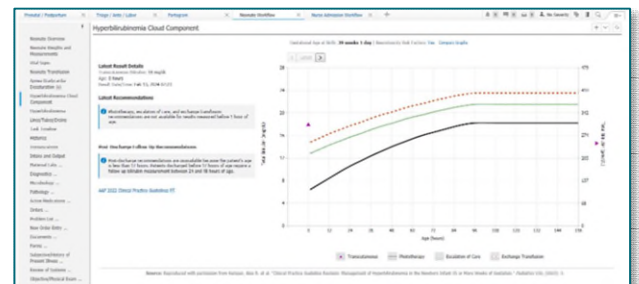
Prenatal / Postpartum | Triage / Ante / Labor | Partogram | Neonate Workflow | Nurse Admission Workflow

Hyperbilirubinemia Cloud Component

Neonate Overview
Neonate Weights and Measurements
Vital Signs
Neonate Transfusion
Apgar Scores
Hyperbilirubinemia Cloud Component
Hyperbilirubinemia
Lines/Tubes/Drains
Task Timeline
Histories
Intake and Output
Maternal Info
Diagnostics
Microbiology
Pathology
Active Medications
Orders
Problem List
New Order Entry
Documents
Forms
Subjective/History of Present Illness
Review of Systems
Objective/Physical Exam

Latest Result Details
Transcutaneous bilirubin: 18 mg/dL
Age: 0 hours
Result Date/Time: Feb. 01, 2024 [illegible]

Latest Recommendations

Phototherapy, escalation of care, and exchange transfusion recommendations are not available for results measured before 0 hours of age.

Post-Discharge Follow-Up Recommendations

Post-discharge recommendations are unavailable because the patient's age is less than 12 hours. Patients discharged before 72 hours of age require a follow-up bilirubin measurement between 24 and 48 hours of age.

AAP 2022 Clinical Practice Guideline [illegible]

Gestational Age at Birth: 39 weeks 1 day | Neurotoxicity Risk Factors: Yes Compare Graphs

Total Bilirubin (mg/dL)
Age (hours)
0 12 24 36 48 60 72 84 96 108 120 132 144 156
Transcutaneous | Phototherapy | Escalation of Care | Exchange Transfusion

Source: Reproduced with permission from Kemper, Alex R., et al. "Clinical Practice Guideline Revision: Management of Hyperbilirubinemia in the Newborn Infant 35 or More Weeks of Gestation." Pediatrics 150, (2022): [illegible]